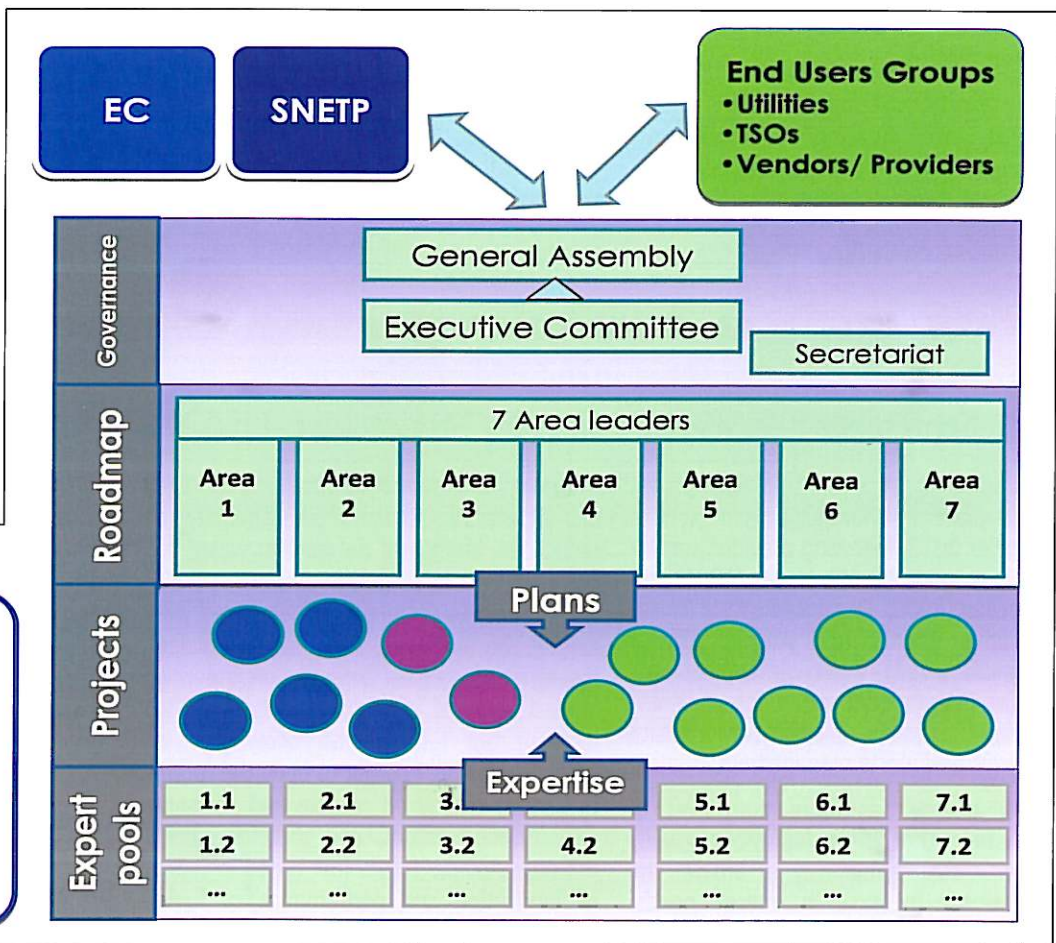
EC

SNETP

End Users Groups
•Utilities
•TSOs
•Vendors/ Providers

Governance

General Assembly

Executive Committee

Secretariat

Roadmap

7 Area leaders

Area 1

Area 2

Area 3

Area 4

Area 5

Area 6

Area 7

Plans

Projects

Expertise

Expert pools

| 1.1 | 2.1 | 3.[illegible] | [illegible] | 5.1 | 6.1 | 7.1 |
|---|---|---|---|---|---|---|
| 1.2 | 2.2 | 3.2 | 4.2 | 5.2 | 6.2 | 7.2 |
| ... | ... | ... | ... | ... | ... | ... |